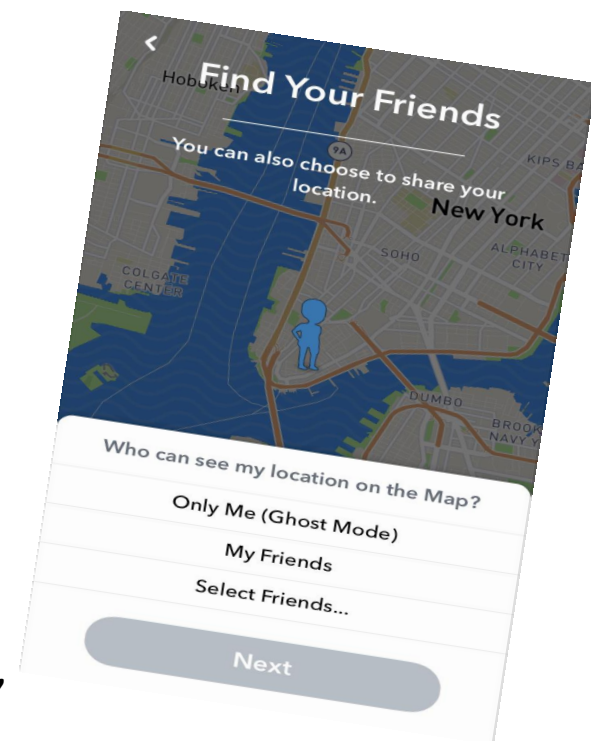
Hoboken

Find Your Friends

You can also choose to share your location.

9A

KIPS BA

New York

SOHO

ALPHABET CITY

COLGATE CENTER

DUMBO

BROOK NAVY Y

Who can see my location on the Map?

Only Me (Ghost Mode)

My Friends

Select Friends...

Next